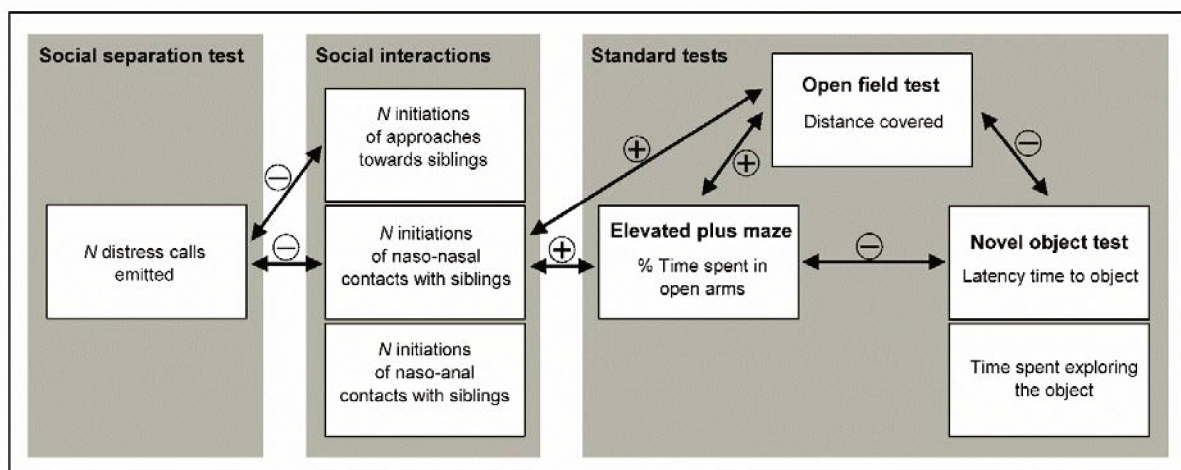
Social separation test

N distress calls emitted

Social interactions

N initiations of approaches towards siblings

N initiations of naso-nasal contacts with siblings

N initiations of naso-anal contacts with siblings

Standard tests

Open field test

Distance covered

Elevated plus maze

% Time spent in open arms

Novel object test

Latency time to object

Time spent exploring the object

⊖

⊖

⊕

⊕

⊕

⊖

⊖